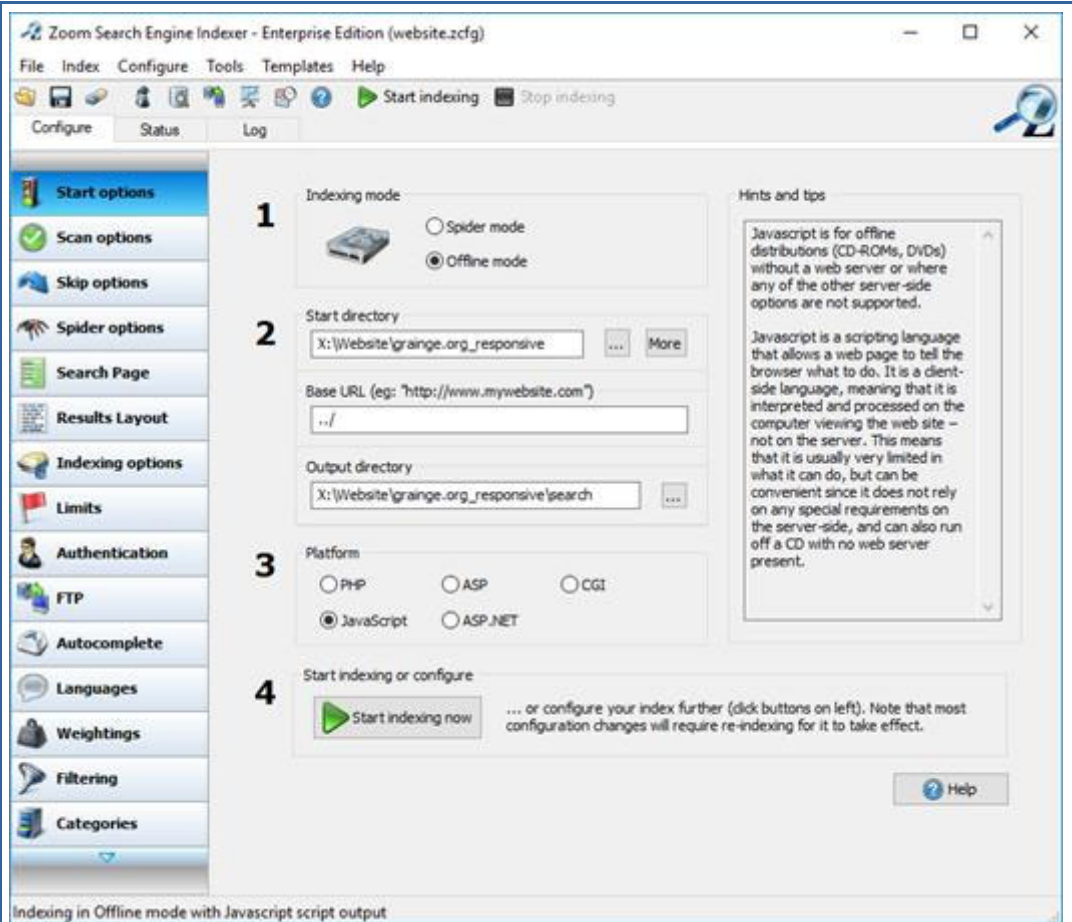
Zoom Search Engine Indexer - Enterprise Edition (website.zcfg)

File Index Configure Tools Templates Help

Start indexing Stop indexing

Configure Status Log

Start options
Scan options
Skip options
Spider options
Search Page
Results Layout
Indexing options
Limits
Authentication
FTP
Autocomplete
Languages
Weightings
Filtering
Categories

1

Indexing mode

Spider mode
Offline mode

2

Start directory

X:\Website\grainge.org_responsive

...

More

Base URL (eg: "http://www.mywebsite.com")

../

Output directory

X:\Website\grainge.org_responsive\search

...

3

Platform

PHP ASP CGI
JavaScript ASP.NET

4

Start indexing or configure

Start indexing now

... or configure your index further (click buttons on left). Note that most configuration changes will require re-indexing for it to take effect.

Hints and tips

Javascript is for offline distributions (CD-ROMs, DVDs) without a web server or where any of the other server-side options are not supported.

Javascript is a scripting language that allows a web page to tell the browser what to do. It is a client-side language, meaning that it is interpreted and processed on the computer viewing the web site – not on the server. This means that it is usually very limited in what it can do, but can be convenient since it does not rely on any special requirements on the server-side, and can also run off a CD with no web server present.

Help

Indexing in Offline mode with Javascript script output